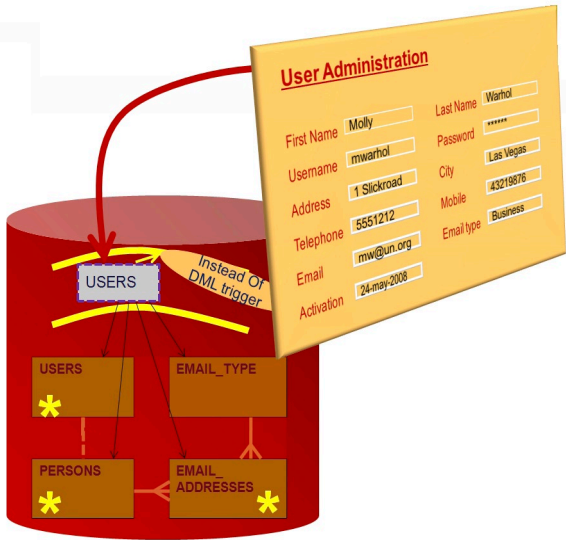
User Administration

First Name Molly
Last Name Warhol
Username mwarhol
Password ******
Address 1 Slickroad
City Las Vegas
Telephone 5551212
Mobile 43219876
Email mw@un.org
Email type Business
Activation 24-may-2008

USERS

Instead Of DML trigger

USERS
*
EMAIL_TYPE
PERSONS
*
EMAIL_ ADDRESSES
*